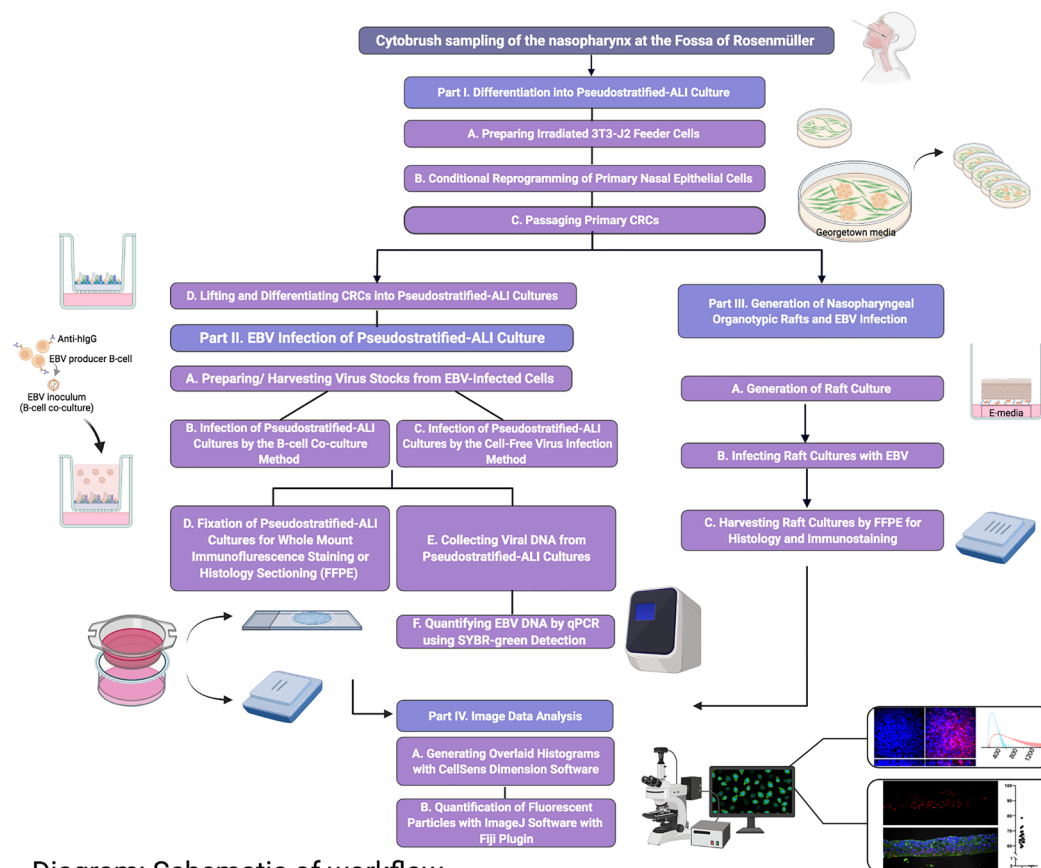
Cytobrush sampling of the nasopharynx at the Fossa of Rosenmüller

Part I. Differentiation into Pseudostratified-ALI Culture

A. Preparing Irradiated 3T3-J2 Feeder Cells

B. Conditional Reprogramming of Primary Nasal Epithelial Cells

C. Passaging Primary CRCs

Georgetown media

D. Lifting and Differentiating CRCs into Pseudostratified-ALI Cultures

Part III. Generation of Nasopharyngeal Organotypic Rafts and EBV Infection

Anti-hIgG

EBV producer B-cell

EBV inoculum (B-cell co-culture)

Part II. EBV Infection of Pseudostratified-ALI Culture

A. Preparing/ Harvesting Virus Stocks from EBV-Infected Cells

A. Generation of Raft Culture

E-media

B. Infection of Pseudostratified-ALI Cultures by the B-cell Co-culture Method

C. Infection of Pseudostratified-ALI Cultures by the Cell-Free Virus Infection Method

B. Infecting Raft Cultures with EBV

D. Fixation of Pseudostratified-ALI Cultures for Whole Mount Immunofluorescence Staining or Histology Sectioning (FFPE)

E. Collecting Viral DNA from Pseudostratified-ALI Cultures

C. Harvesting Raft Cultures by FFPE for Histology and Immunostaining

F. Quantifying EBV DNA by qPCR using SYBR-green Detection

Part IV. Image Data Analysis

A. Generating Overlaid Histograms with CellSens Dimension Software

B. Quantification of Fluorescent Particles with ImageJ Software with Fiji Plugin

400 800 1200

Diagram: Schematic of workflow